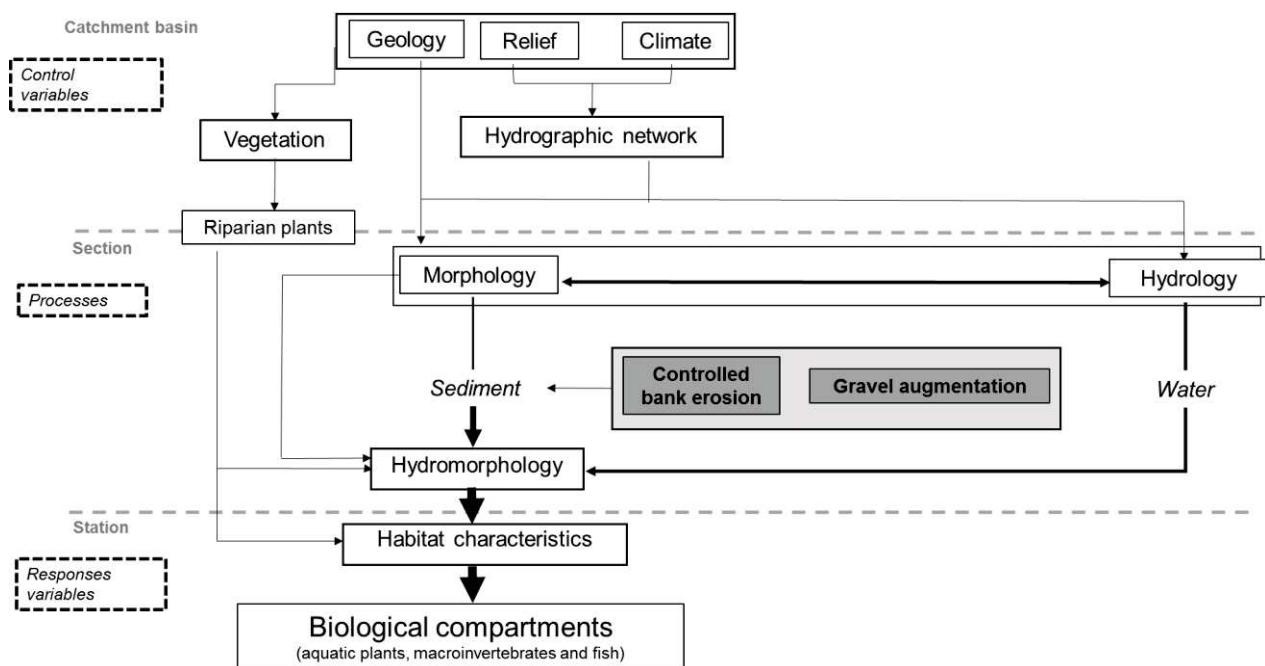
Catchment basin

Control variables

Geology

Relief

Climate

Vegetation

Hydrographic network

Riparian plants

Section

Processes

Morphology

Hydrology

Sediment

Controlled bank erosion

Gravel augmentation

Water

Hydromorphology

Station

Responses variables

Habitat characteristics

Biological compartments
(aquatic plants, macroinvertebrates and fish)